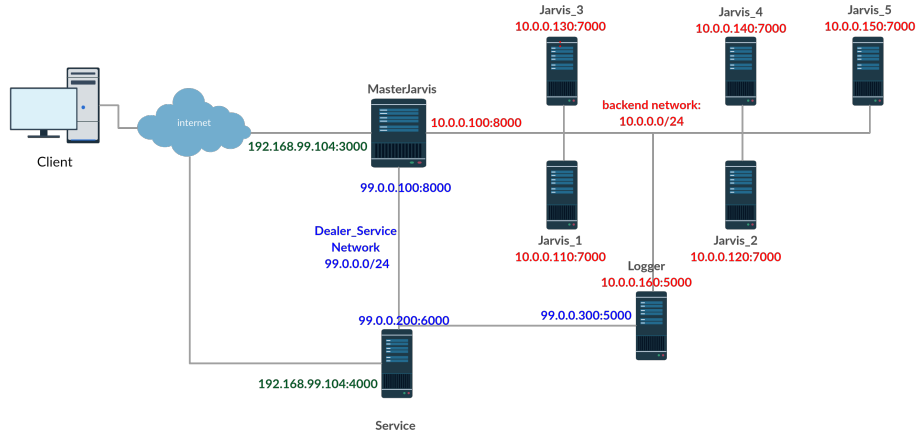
Jarvis_3
10.0.0.130:7000

Jarvis_4
10.0.0.140:7000

Jarvis_5
10.0.0.150:7000

Client

internet

MasterJarvis

10.0.0.100:8000

backend network:
10.0.0.0/24

192.168.99.104:3000

99.0.0.100:8000

Dealer_Service
Network
99.0.0.0/24

Jarvis_1
10.0.0.110:7000

Jarvis_2
10.0.0.120:7000

Logger
10.0.0.160:5000

99.0.0.200:6000

99.0.0.300:5000

192.168.99.104:4000

Service